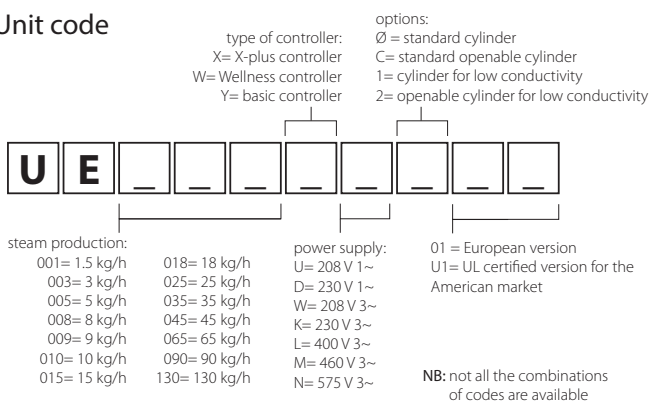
Unit code

type of controller:
X= X-plus controller
W= Wellness controller
Y= basic controller

options:
Ø = standard cylinder
C= standard openable cylinder
1= cylinder for low conductivity
2= openable cylinder for low conductivity

U E _ _ _ _ _ _ _ _

steam production:

| | |
|---|---|
| 001= 1.5 kg/h | 018= 18 kg/h |
| 003= 3 kg/h | 025= 25 kg/h |
| 005= 5 kg/h | 035= 35 kg/h |
| 008= 8 kg/h | 045= 45 kg/h |
| 009= 9 kg/h | 065= 65 kg/h |
| 010= 10 kg/h | 090= 90 kg/h |
| 015= 15 kg/h | 130= 130 kg/h |

power supply:
U= 208 V 1~
D= 230 V 1~
W= 208 V 3~
K= 230 V 3~
L= 400 V 3~
M= 460 V 3~
N= 575 V 3~

01 = European version
U1= UL certified version for the American market

NB: not all the combinations of codes are available